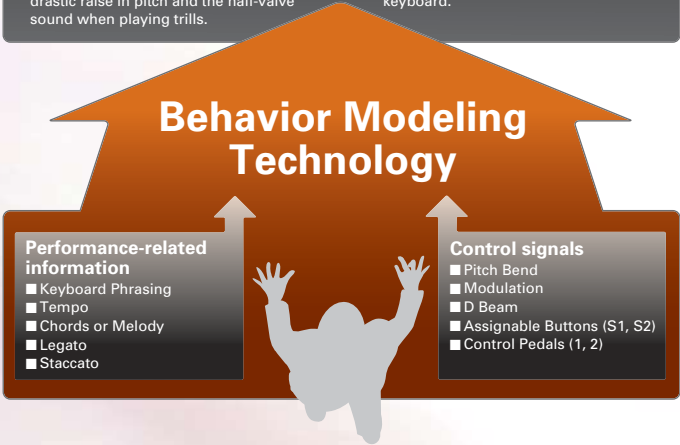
drastic raise in pitch and the half-valve sound when playing trills.

keyboard.

Behavior Modeling Technology

Performance-related information
■ Keyboard Phrasing
■ Tempo
■ Chords or Melody
■ Legato
■ Staccato

Control signals
■ Pitch Bend
■ Modulation
■ D Beam
■ Assignable Buttons (S1, S2)
■ Control Pedals (1, 2)